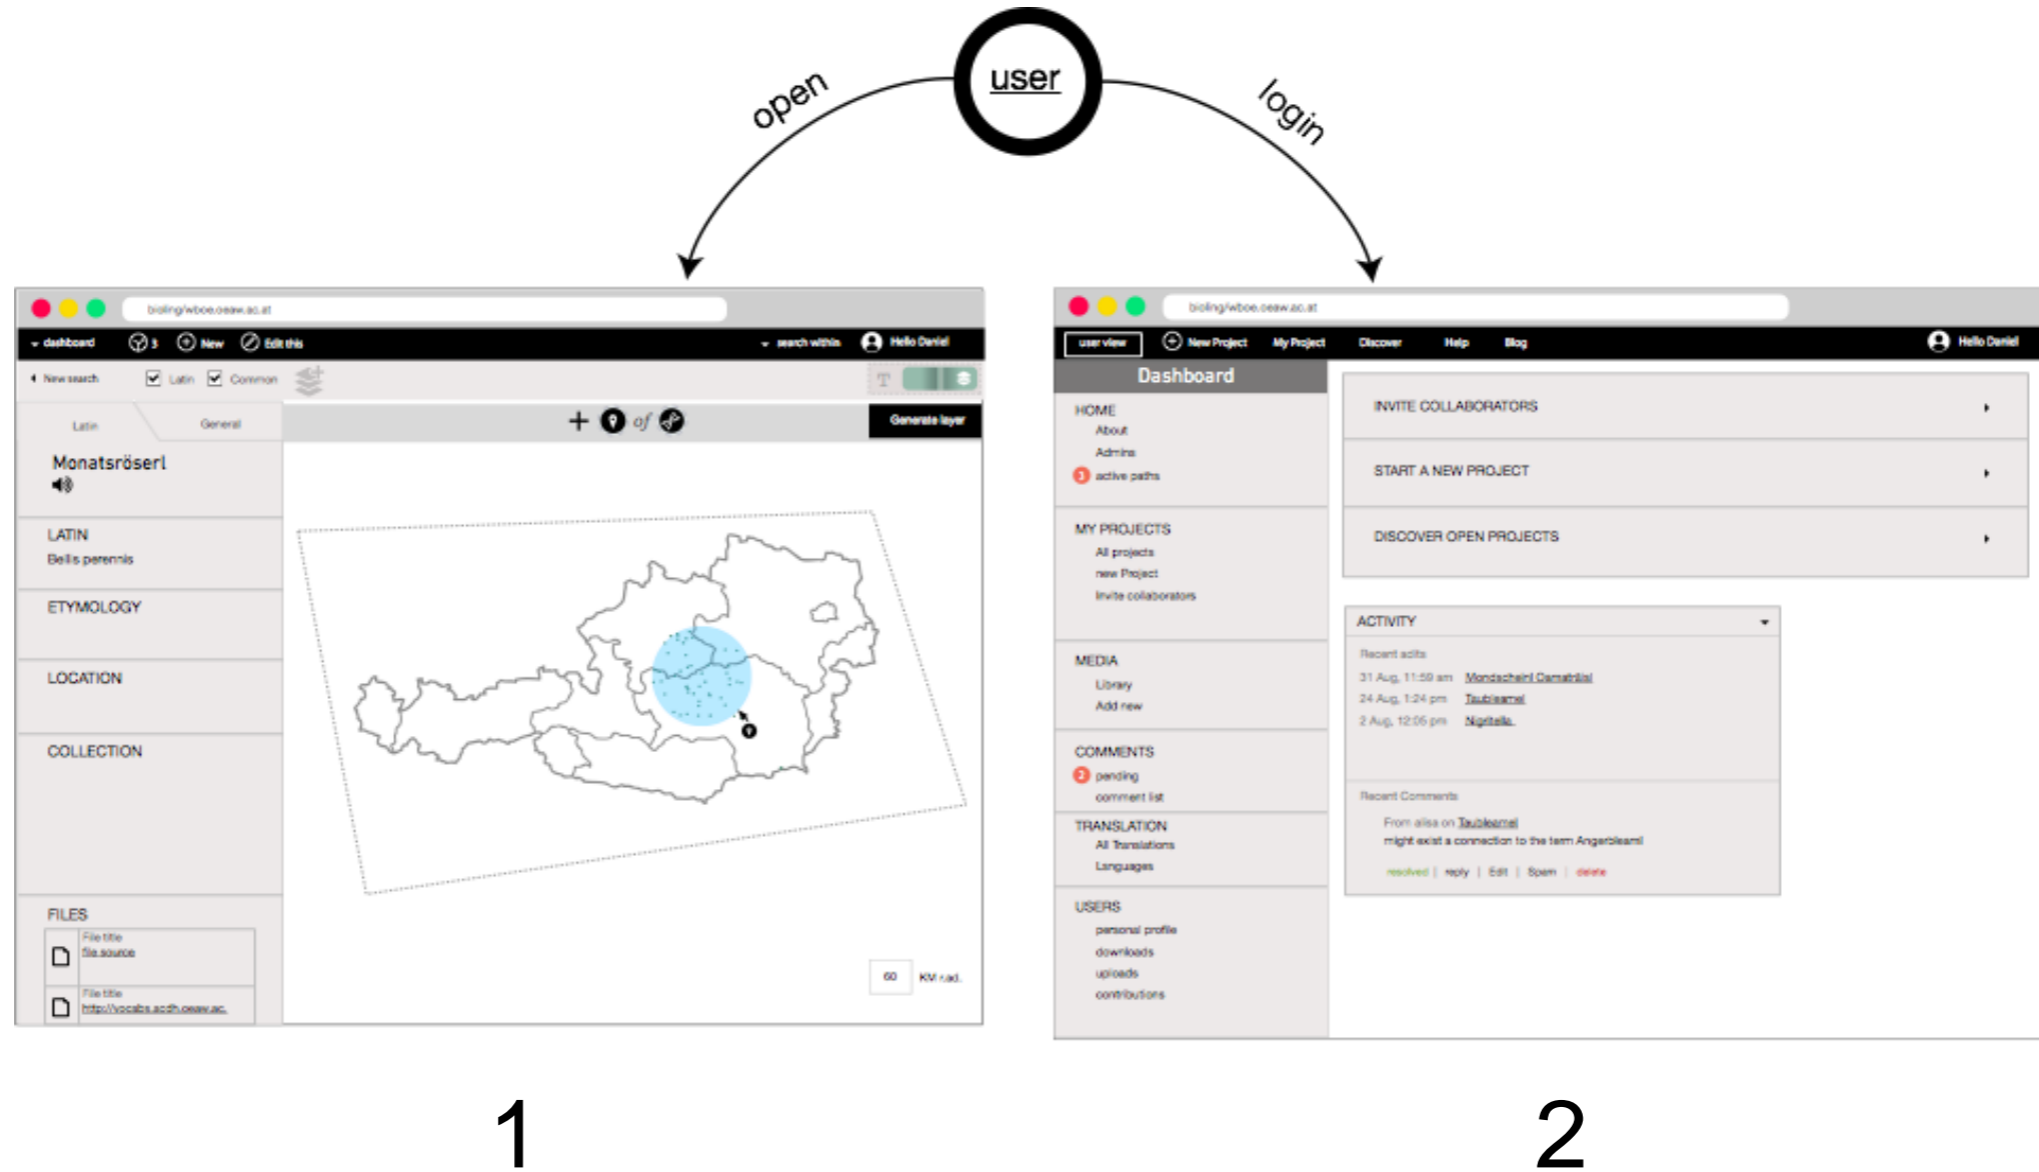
user

open

login

bioling/wboe.oeaw.ac.at

dashboard 3 New Edit this search within Hello Daniel

New search Latin Common

Latin General

Generate layer

+ of

Monatsröserl

LATIN
Bellis perennis

ETYMOLOGY

LOCATION

COLLECTION

FILES

File title
file.source

File title
http://vocabs.acdh.oeaw.ac.

60 KM rad.

bioling/wboe.oeaw.ac.at

user view New Project My Project Discover Help Blog Hello Daniel

Dashboard

HOME
About
Admins
3 active paths

MY PROJECTS
All projects
new Project
invite collaborators

MEDIA
Library
Add new

COMMENTS
2 pending
comment list

TRANSLATION
All Translations
Languages

USERS
personal profile
downloads
uploads
contributions

INVITE COLLABORATORS

START A NEW PROJECT

DISCOVER OPEN PROJECTS

ACTIVITY

Recent edits
31 Aug, 11:59 am Mondschein! Damatrilai
24 Aug, 1:24 pm Taubleamel
2 Aug, 12:06 pm Nigitelle

Recent Comments
From alisa on Taubleamel
might exist a connection to the term Angerbleaml
resolved | reply | Edit | Spam | delete

1

2